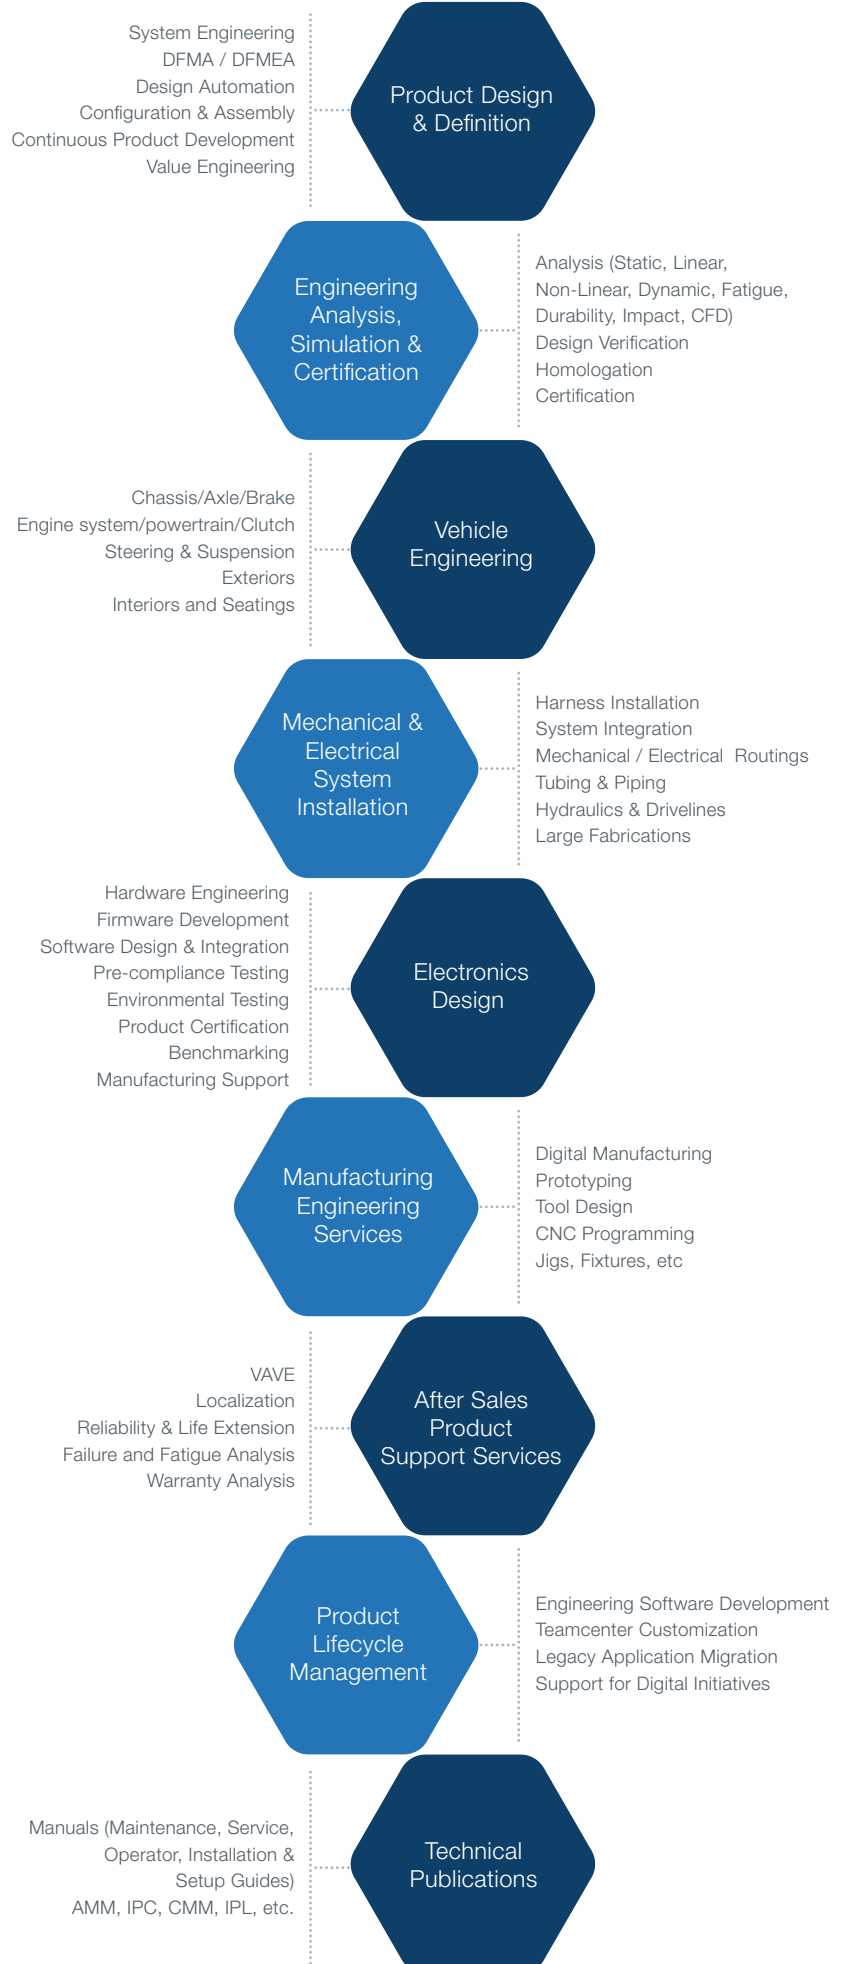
System Engineering
DFMA / DFMEA
Design Automation
Configuration & Assembly
Continuous Product Development
Value Engineering

Product Design & Definition

Engineering Analysis, Simulation & Certification

Analysis (Static, Linear, Non-Linear, Dynamic, Fatigue, Durability, Impact, CFD)
Design Verification
Homologation
Certification

Chassis/Axle/Brake
Engine system/powertrain/Clutch
Steering & Suspension
Exteriors
Interiors and Seatings

Vehicle Engineering

Mechanical & Electrical System Installation

Harness Installation
System Integration
Mechanical / Electrical Routings
Tubing & Piping
Hydraulics & Drivelines
Large Fabrications

Hardware Engineering
Firmware Development
Software Design & Integration
Pre-compliance Testing
Environmental Testing
Product Certification
Benchmarking
Manufacturing Support

Electronics Design

Manufacturing Engineering Services

Digital Manufacturing
Prototyping
Tool Design
CNC Programming
Jigs, Fixtures, etc

VAVE
Localization
Reliability & Life Extension
Failure and Fatigue Analysis
Warranty Analysis

After Sales Product Support Services

Product Lifecycle Management

Engineering Software Development
Teamcenter Customization
Legacy Application Migration
Support for Digital Initiatives

Manuals (Maintenance, Service, Operator, Installation & Setup Guides)
AMM, IPC, CMM, IPL, etc.

Technical Publications